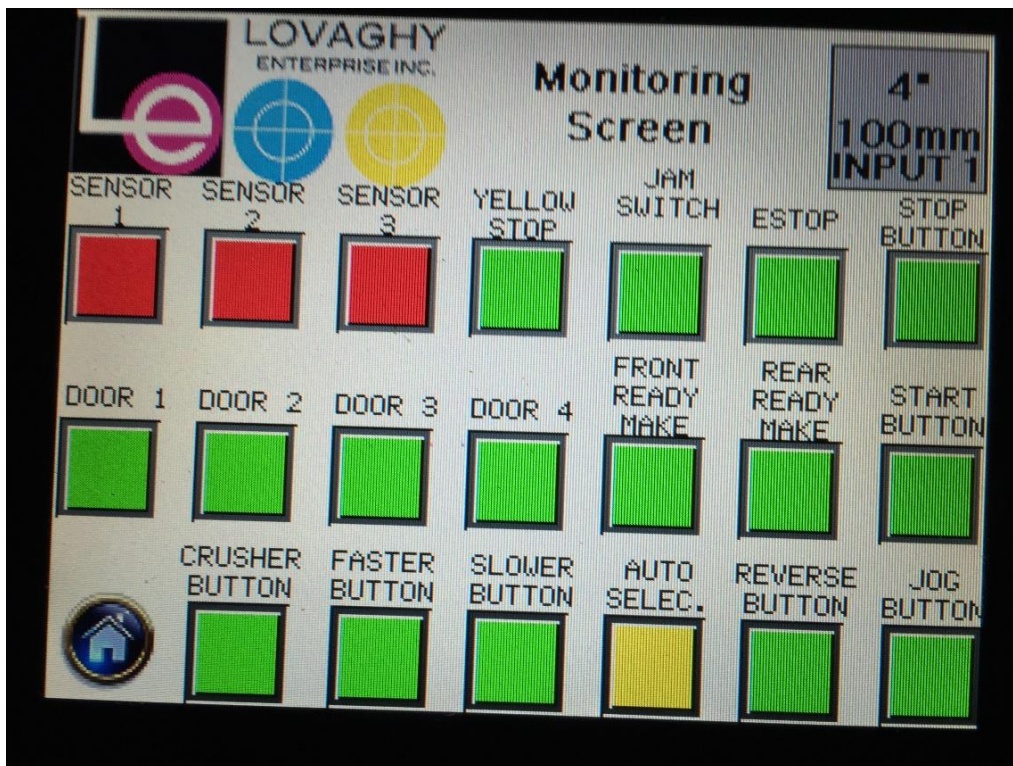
LOVAGHY
ENTERPRISE INC.

Monitoring Screen

4"
100mm
INPUT 1

SENSOR 1
SENSOR 2
SENSOR 3
YELLOW STOP
JAM SWITCH
ESTOP
STOP BUTTON

DOOR 1
DOOR 2
DOOR 3
DOOR 4
FRONT READY MAKE
REAR READY MAKE
START BUTTON

CRUSHER BUTTON
FASTER BUTTON
SLOWER BUTTON
AUTO SELEC.
REVERSE BUTTON
JOG BUTTON